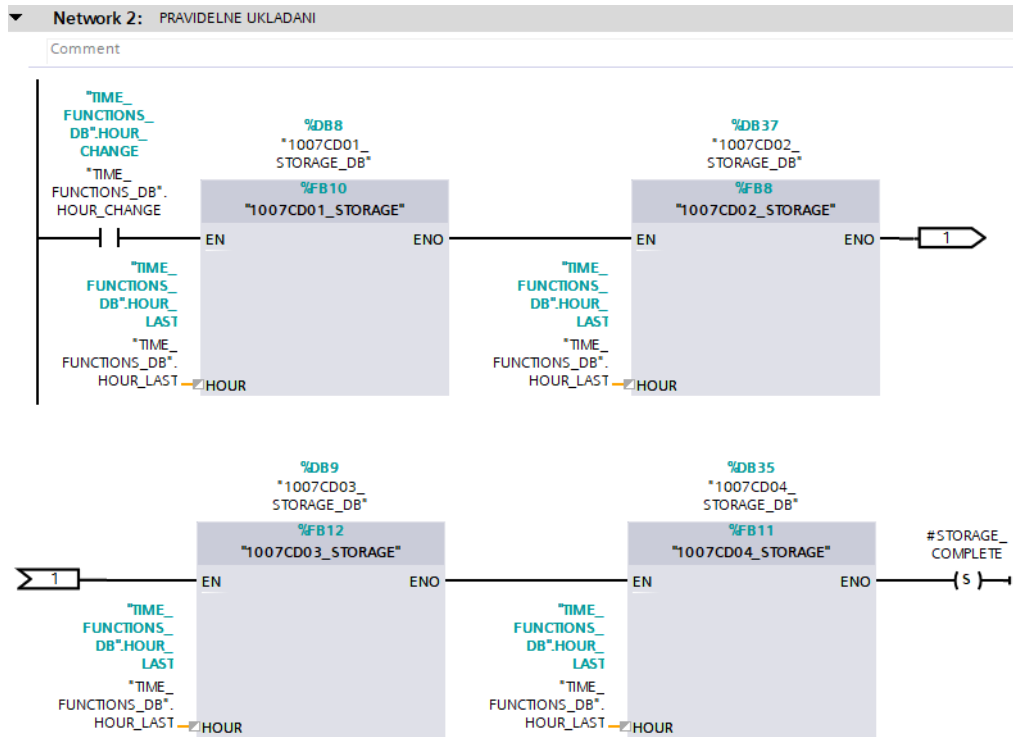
Network 2: PRAVIDELNE UKLADANI

Comment

"TIME_FUNCTIONS_DB".HOUR_CHANGE
"TIME_FUNCTIONS_DB".HOUR_CHANGE

%DB8
"1007CD01_STORAGE_DB"
%FB10
"1007CD01_STORAGE"
EN
ENO
"TIME_FUNCTIONS_DB".HOUR_LAST
"TIME_FUNCTIONS_DB".HOUR_LAST
HOUR

%DB37
"1007CD02_STORAGE_DB"
%FB8
"1007CD02_STORAGE"
EN
ENO
"TIME_FUNCTIONS_DB".HOUR_LAST
"TIME_FUNCTIONS_DB".HOUR_LAST
HOUR
1

%DB9
"1007CD03_STORAGE_DB"
%FB12
"1007CD03_STORAGE"
1
EN
ENO
"TIME_FUNCTIONS_DB".HOUR_LAST
"TIME_FUNCTIONS_DB".HOUR_LAST
HOUR

%DB35
"1007CD04_STORAGE_DB"
%FB11
"1007CD04_STORAGE"
EN
ENO
"TIME_FUNCTIONS_DB".HOUR_LAST
"TIME_FUNCTIONS_DB".HOUR_LAST
HOUR

#STORAGE_COMPLETE
S